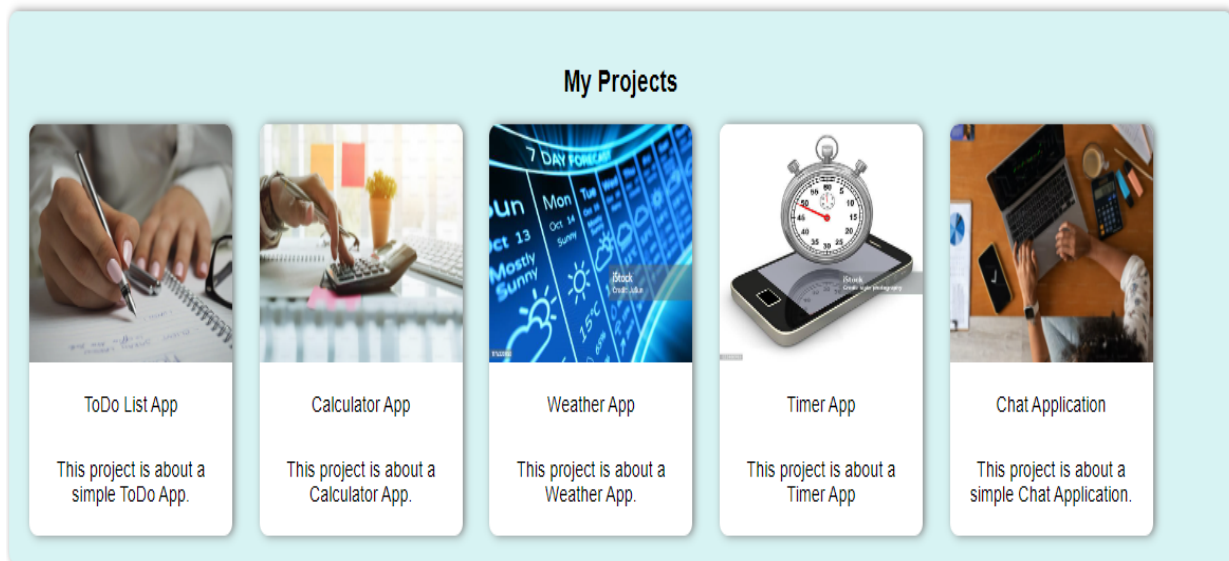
My Projects

ToDo List App

This project is about a simple ToDo App.

Calculator App

This project is about a Calculator App.

7 DAY FORECAST
Sun Mon Tue
Oct 13 Oct 14
Mostly Sunny Sunny
15°C
iStock
Credit: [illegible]

Weather App

This project is about a Weather App.

iStock
Credit: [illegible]

Timer App

This project is about a Timer App

Chat Application

This project is about a simple Chat Application.